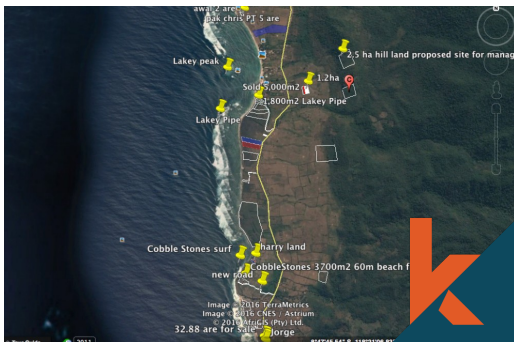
awal 2 are
pak chris PT 5 are
2.5 ha hill land proposed site for manag
Lakey peak
1.2ha
Sold 5,000m2
1,800m2 Lakey Pipe
Lakey Pipe
Cobble Stones surf
harry land
new road
CobbleStones 3700m2 60m beach f
Image © 2016 TerraMetrics
Image © 2016 CNES / Astrium
© 2016 AfriGIS (Pty) Ltd.
32.88 are for sale George